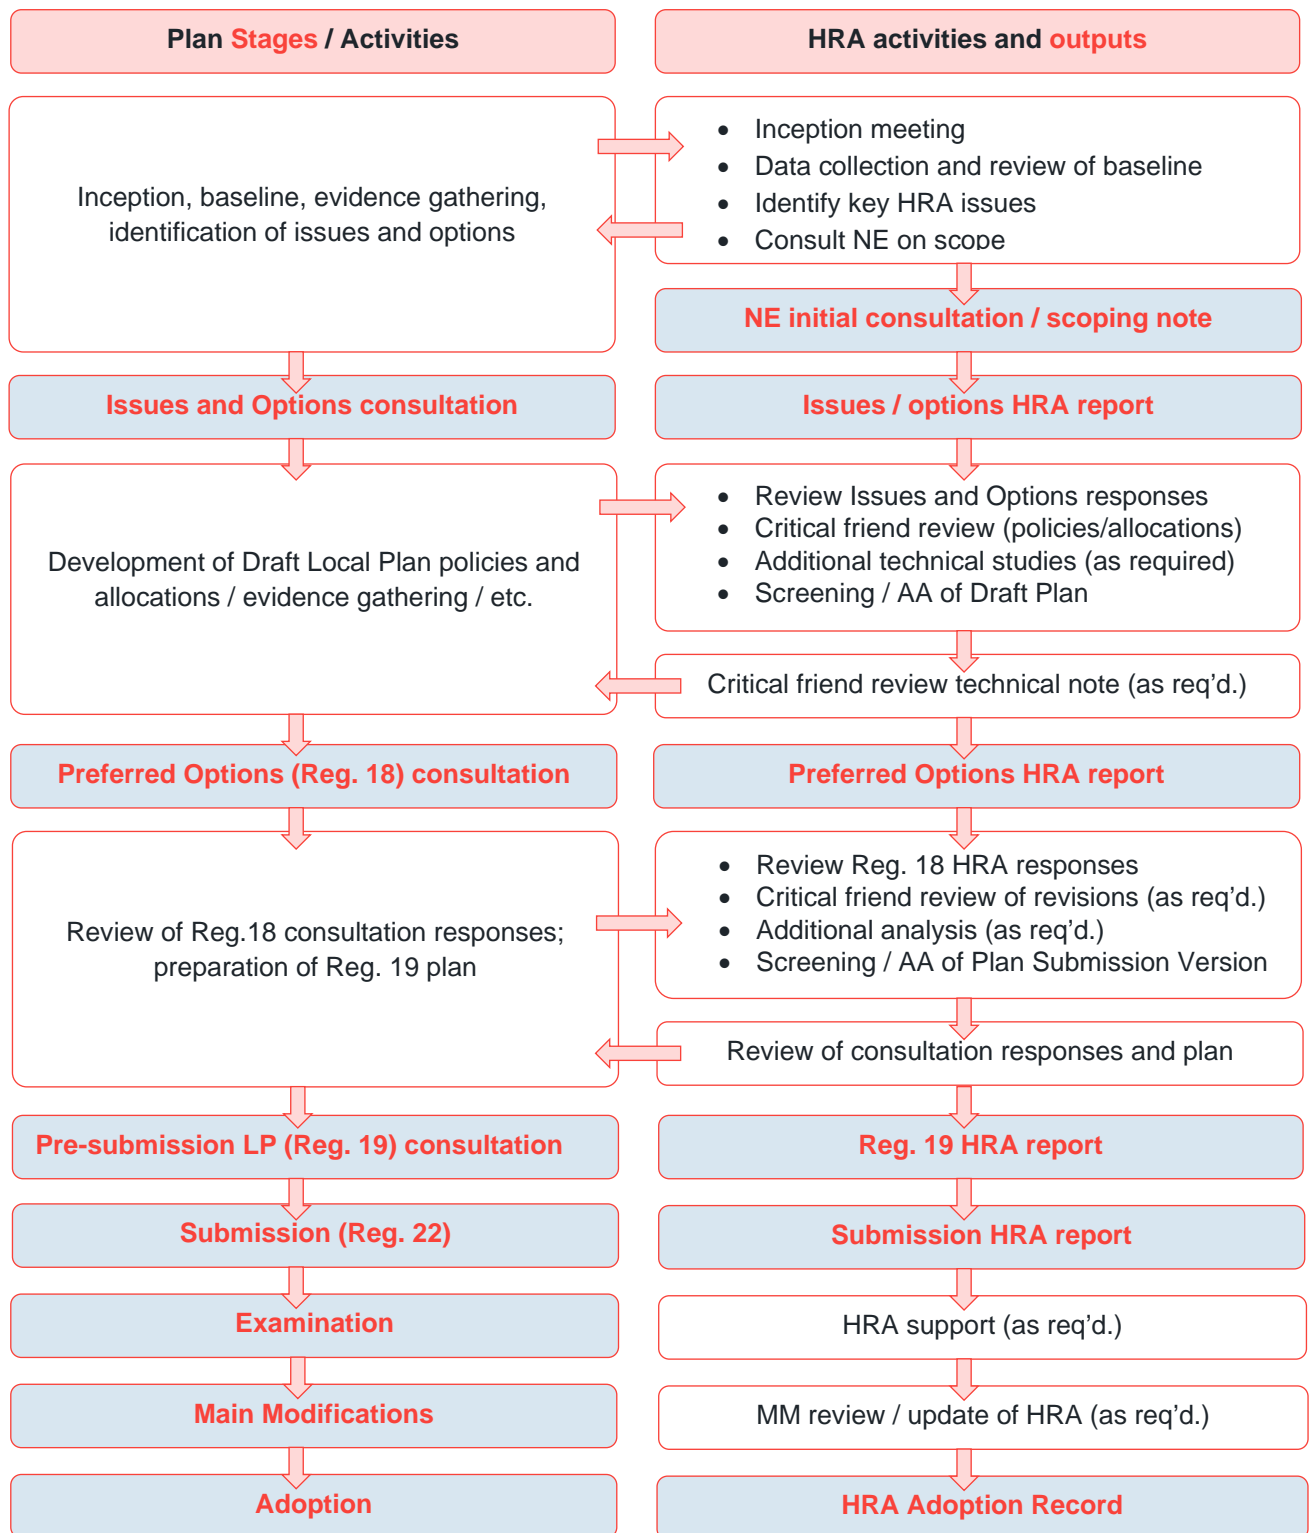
Plan Stages / Activities

HRA activities and outputs

Inception, baseline, evidence gathering, identification of issues and options

- Inception meeting
- Data collection and review of baseline
- Identify key HRA issues
- Consult NE on scope

NE initial consultation / scoping note

Issues and Options consultation

Issues / options HRA report

Development of Draft Local Plan policies and allocations / evidence gathering / etc.

- Review Issues and Options responses
- Critical friend review (policies/allocations)
- Additional technical studies (as required)
- Screening / AA of Draft Plan

Critical friend review technical note (as req'd.)

Preferred Options (Reg. 18) consultation

Preferred Options HRA report

Review of Reg.18 consultation responses; preparation of Reg. 19 plan

- Review Reg. 18 HRA responses
- Critical friend review of revisions (as req'd.)
- Additional analysis (as req'd.)
- Screening / AA of Plan Submission Version

Review of consultation responses and plan

Pre-submission LP (Reg. 19) consultation

Reg. 19 HRA report

Submission (Reg. 22)

Submission HRA report

Examination

HRA support (as req'd.)

Main Modifications

MM review / update of HRA (as req'd.)

Adoption

HRA Adoption Record